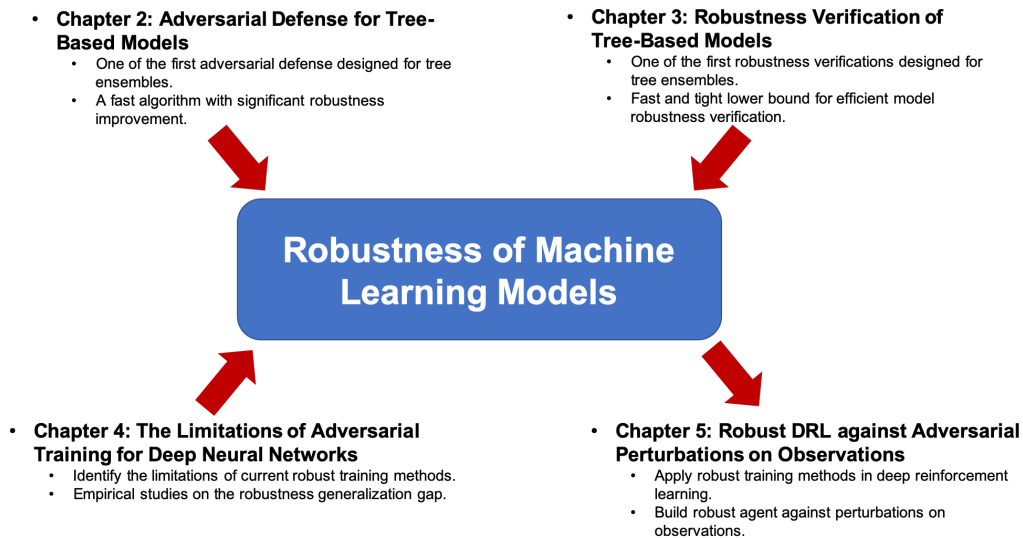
• Chapter 2: Adversarial Defense for Tree-Based Models
  • One of the first adversarial defense designed for tree ensembles.
  • A fast algorithm with significant robustness improvement.

• Chapter 3: Robustness Verification of Tree-Based Models
  • One of the first robustness verifications designed for tree ensembles.
  • Fast and tight lower bound for efficient model robustness verification.

Robustness of Machine Learning Models

• Chapter 4: The Limitations of Adversarial Training for Deep Neural Networks
  • Identify the limitations of current robust training methods.
  • Empirical studies on the robustness generalization gap.

• Chapter 5: Robust DRL against Adversarial Perturbations on Observations
  • Apply robust training methods in deep reinforcement learning.
  • Build robust agent against perturbations on observations.